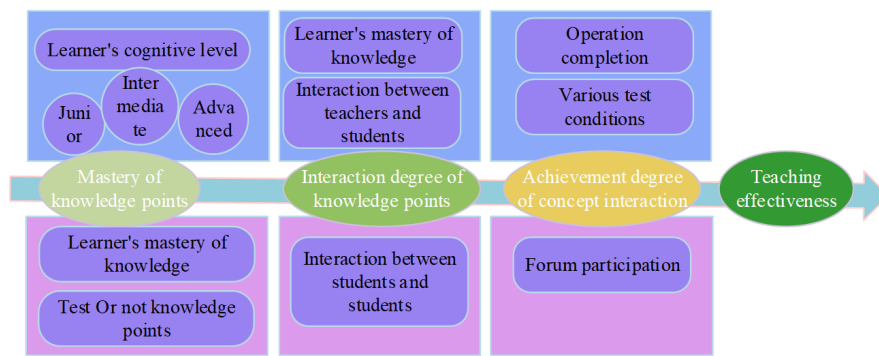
Learner's cognitive level

Junior

Intermediate

Advanced

Learner's mastery of knowledge

Interaction between teachers and students

Operation completion

Various test conditions

Mastery of knowledge points

Interaction degree of knowledge points

Achievement degree of concept interaction

Teaching effectiveness

Learner's mastery of knowledge

Test Or not knowledge points

Interaction between students and students

Forum participation